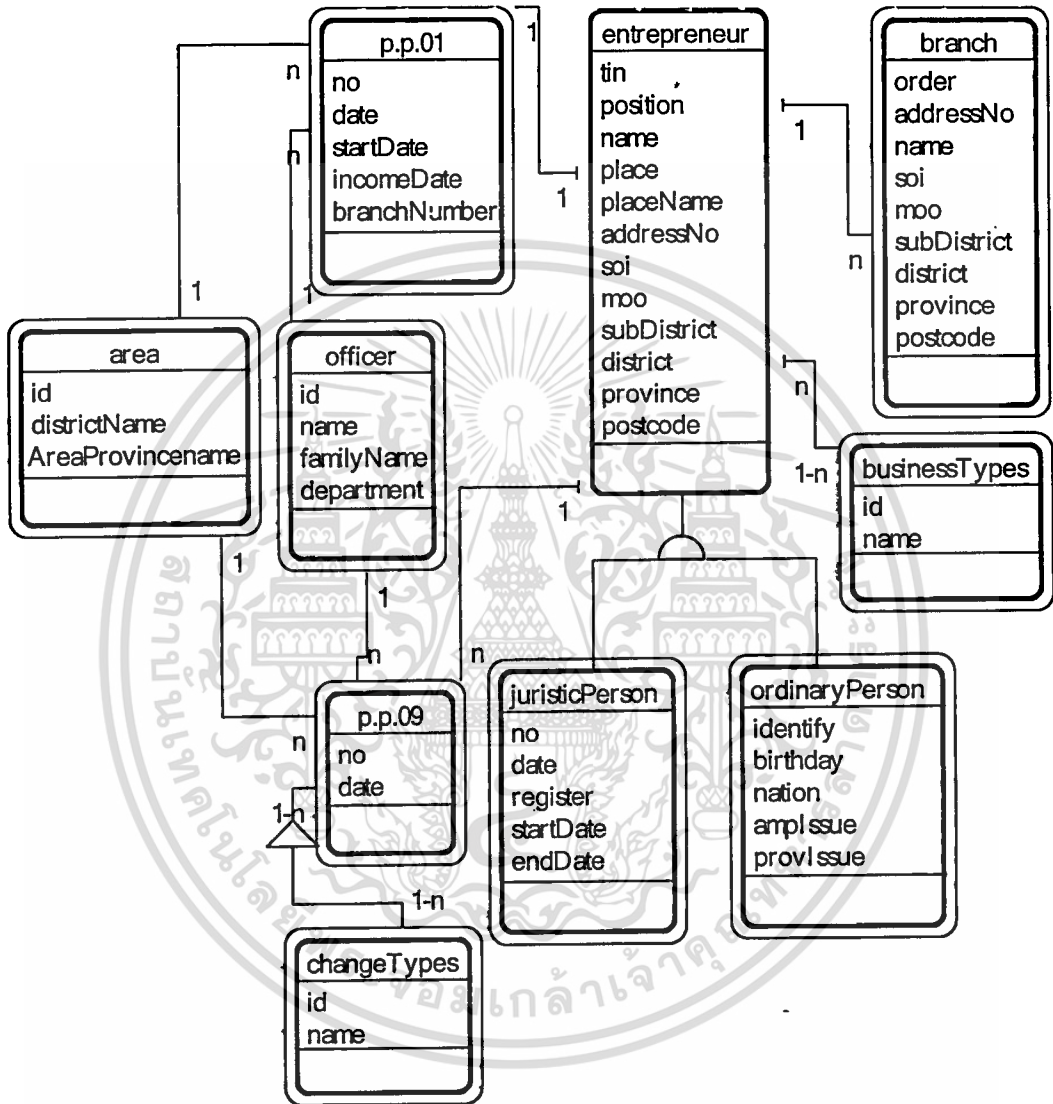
p.p.01
no
date
startDate
incomeDate
branchNumber

entrepreneur
tin
position
name
place
placeName
addressNo
soi
moo
subDistrict
district
province
postcode

branch
order
addressNo
name
soi
moo
subDistrict
district
province
postcode

area
id
districtName
AreaProvincename

officer
id
name
familyName
department

businessTypes
id
name

p.p.09
no
date

juristicPerson
no
date
register
startDate
endDate

ordinaryPerson
identify
birthday
nation
amplssue
provlssue

changeTypes
id
name

n 1 1 1 n 1 n 1 1-n 1 1 1 n n n 1-n 1-n n

มหาวิทยาลัยเทคโนโลยีพระจอมเกล้าเจ้าคุณทหารลาดกระบัง